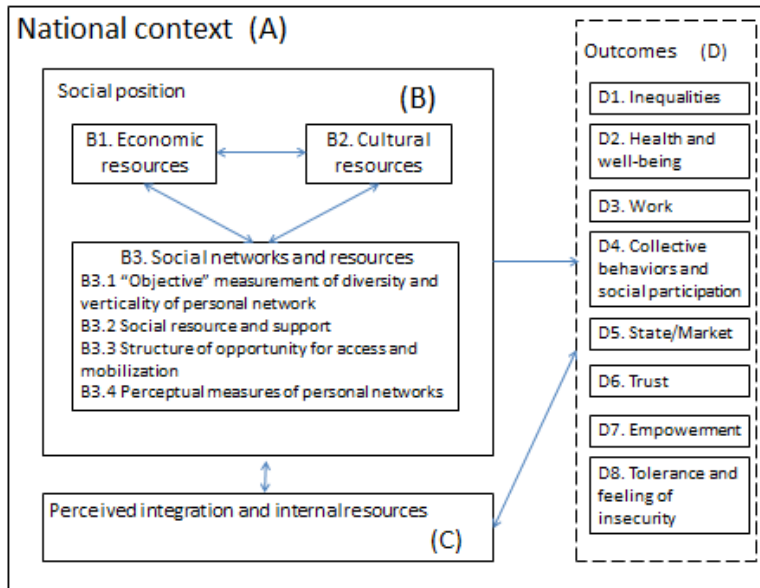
National context (A)

Social position

(B)

B1. Economic resources

B2. Cultural resources

B3. Social networks and resources
B3.1 "Objective" measurement of diversity and verticality of personal network
B3.2 Social resource and support
B3.3 Structure of opportunity for access and mobilization
B3.4 Perceptual measures of personal networks

Perceived integration and internal resources

(C)

Outcomes (D)

D1. Inequalities

D2. Health and well-being

D3. Work

D4. Collective behaviors and social participation

D5. State/Market

D6. Trust

D7. Empowerment

D8. Tolerance and feeling of insecurity